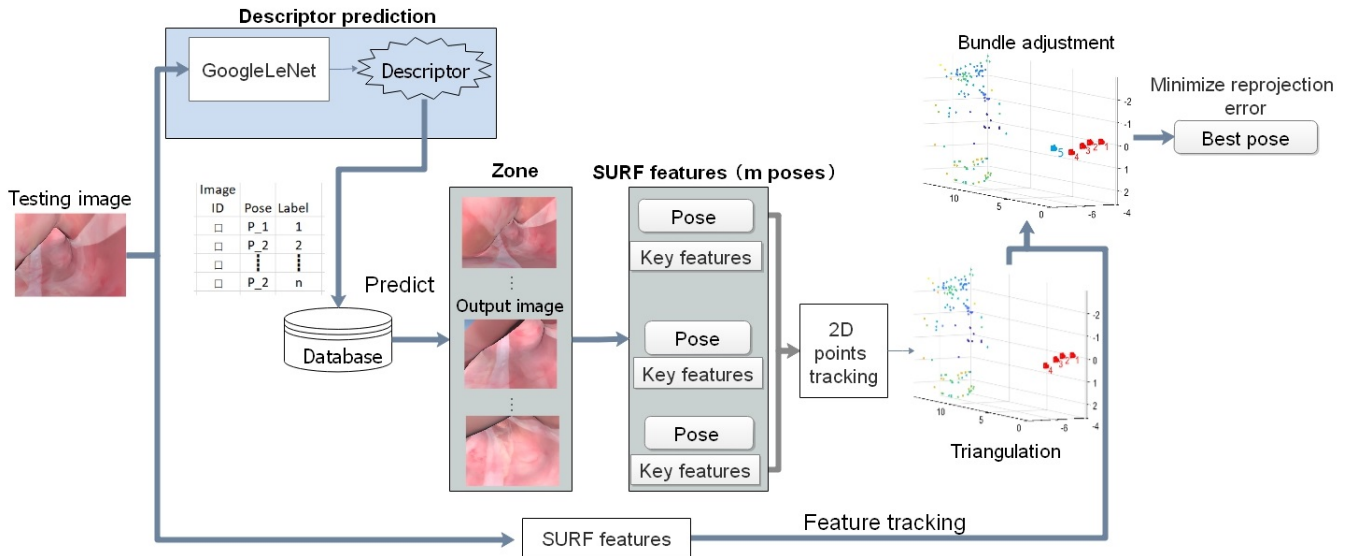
Descriptor prediction

GoogleLeNet

Descriptor

Testing image

| Image ID | Pose | Label |
|---|---|---|
| □ | P_1 | 1 |
| □ | P_2 | 2 |
| □ | ⋮ | ⋮ |
| □ | P_2 | n |

Predict

Database

Zone

⋮

Output image

⋮

SURF features（m poses）

Pose

Key features

Pose

Key features

Pose

Key features

2D points tracking

Bundle adjustment

Minimize reprojection error

Best pose

Triangulation

SURF features

Feature tracking